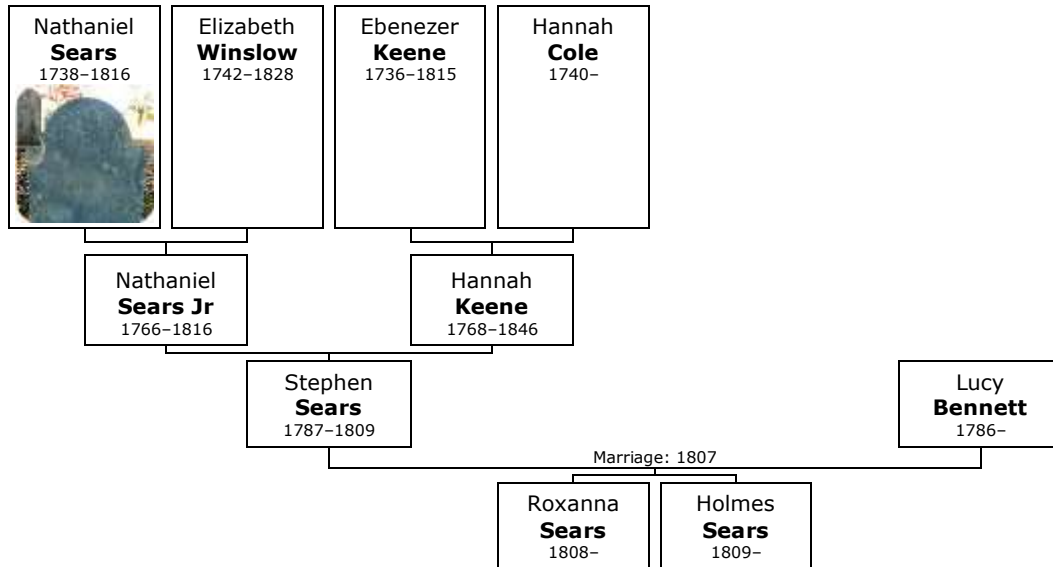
Nathaniel
**Sears**
1738–1816

Elizabeth
**Winslow**
1742–1828

Ebenezer
**Keene**
1736–1815

Hannah
**Cole**
1740–

Nathaniel
**Sears Jr**
1766–1816

Hannah
**Keene**
1768–1846

Stephen
**Sears**
1787–1809

Lucy
**Bennett**
1786–

Marriage: 1807

Roxanna
**Sears**
1808–

Holmes
**Sears**
1809–